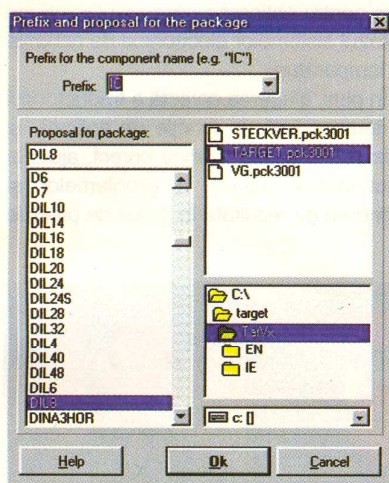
Prefix and proposal for the package

Prefix for the component name (e.g. "IC")

Prefix: IC

Proposal for package:

DIL8

D6
D7
DIL10
DIL14
DIL16
DIL18
DIL20
DIL24
DIL24S
DIL28
DIL32
DIL4
DIL40
DIL48
DIL6
DIL8
DINA3HOR

STECKVER.pck3001
TARGET.pck3001
VG.pck3001

C:\
target
TarVx
EN
IE

c: []

Help
Ok
Cancel